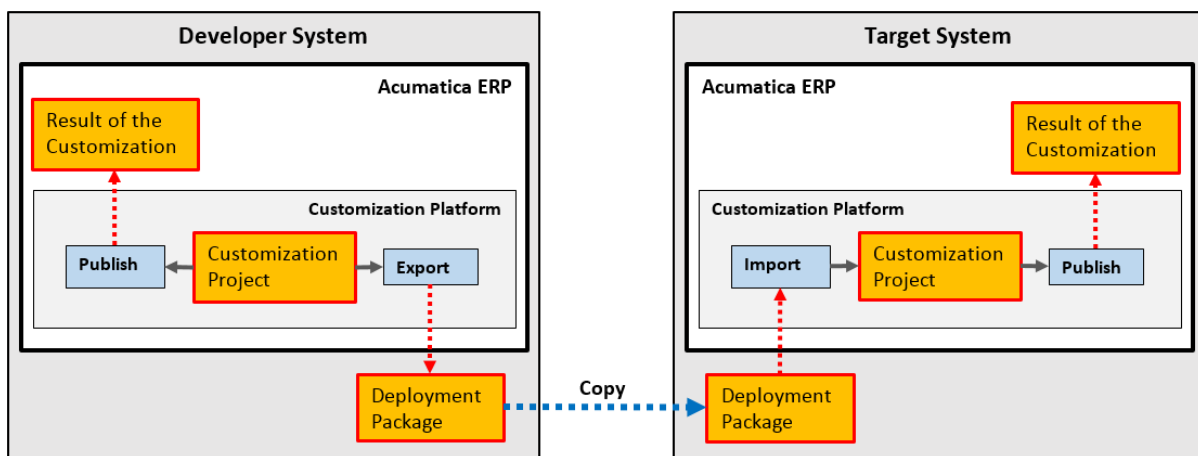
Developer System

Acumatica ERP

Result of the Customization

Customization Platform

Publish

Customization Project

Export

Deployment Package

Copy

Target System

Acumatica ERP

Result of the Customization

Customization Platform

Import

Customization Project

Publish

Deployment Package